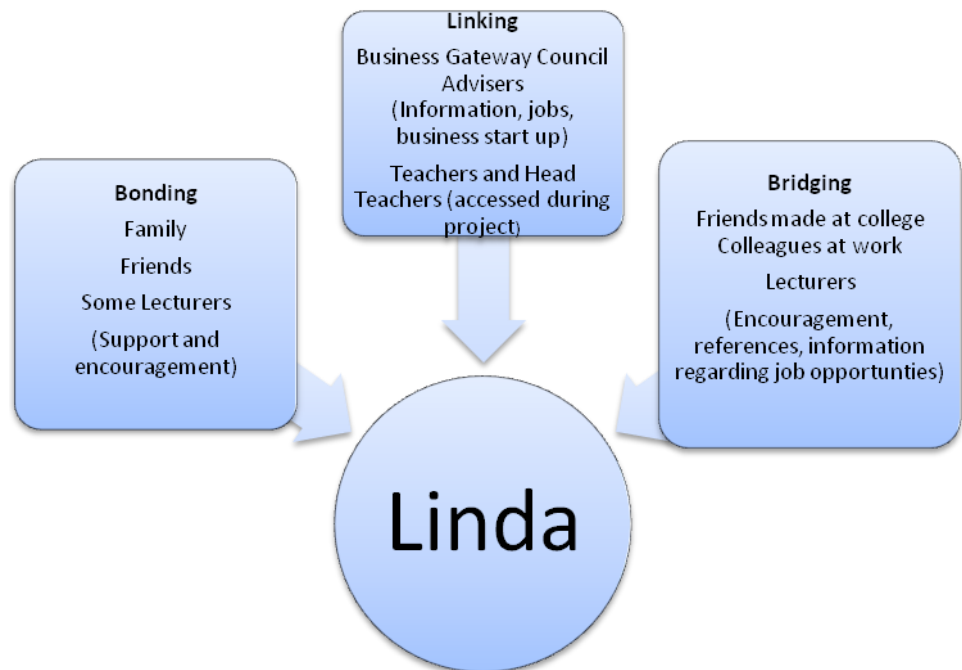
Linking

Business Gateway Council Advisers (Information, jobs, business start up)

Teachers and Head Teachers (accessed during project)

Bonding

Family

Friends

Some Lecturers

(Support and encouragement)

Bridging

Friends made at college

Colleagues at work

Lecturers

(Encouragement, references, information regarding job opportunties)

Linda